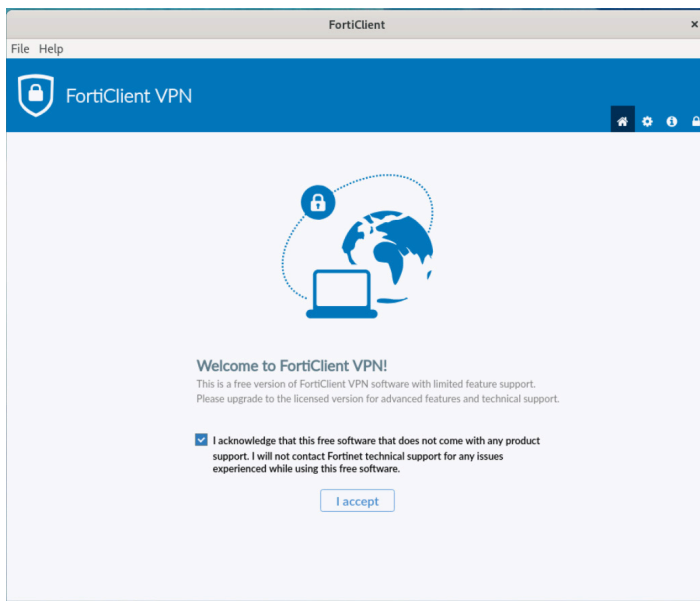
FortiClient

×

File Help

FortiClient VPN

Welcome to FortiClient VPN!

This is a free version of FortiClient VPN software with limited feature support. Please upgrade to the licensed version for advanced features and technical support.

I acknowledge that this free software that does not come with any product support. I will not contact Fortinet technical support for any issues experienced while using this free software.

I accept